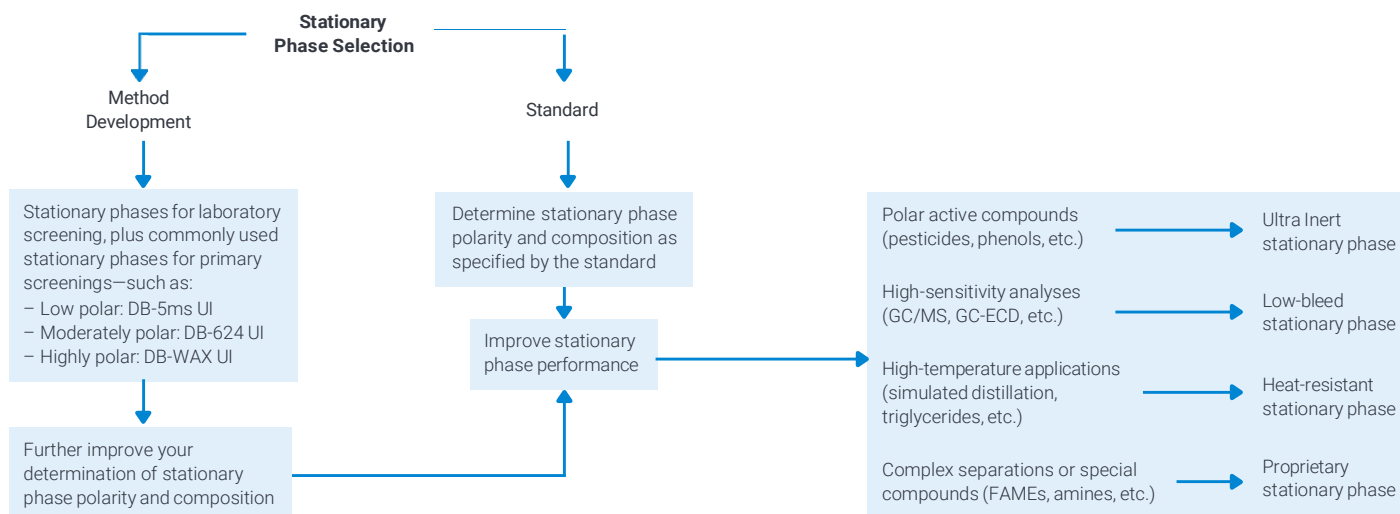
Stationary Phase Selection

Method Development

Standard

Stationary phases for laboratory screening, plus commonly used stationary phases for primary screenings—such as:
– Low polar: DB-5ms UI
– Moderately polar: DB-624 UI
– Highly polar: DB-WAX UI

Further improve your determination of stationary phase polarity and composition

Determine stationary phase polarity and composition as specified by the standard

Improve stationary phase performance

Polar active compounds (pesticides, phenols, etc.)

Ultra Inert stationary phase

High-sensitivity analyses (GC/MS, GC-ECD, etc.)

Low-bleed stationary phase

High-temperature applications (simulated distillation, triglycerides, etc.)

Heat-resistant stationary phase

Complex separations or special compounds (FAMEs, amines, etc.)

Proprietary stationary phase